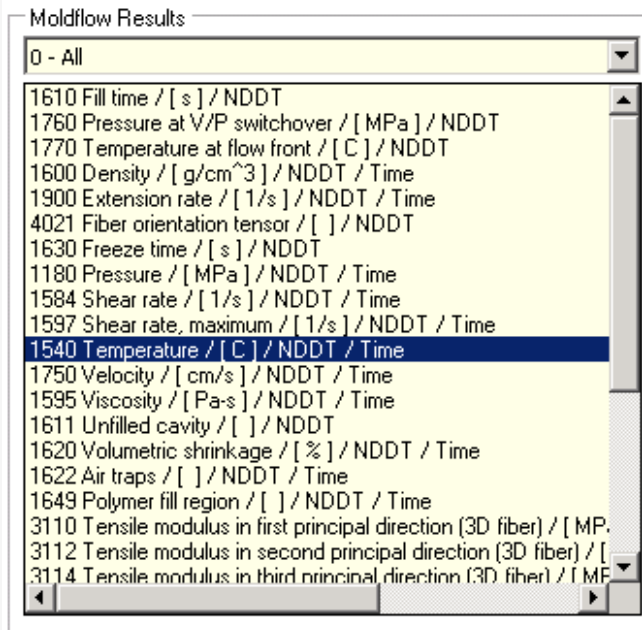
Moldflow Results

0 - All

1610 Fill time / [ s ] / NDDT
1760 Pressure at V/P switchover / [ MPa ] / NDDT
1770 Temperature at flow front / [ C ] / NDDT
1600 Density / [ g/cm^3 ] / NDDT / Time
1900 Extension rate / [ 1/s ] / NDDT / Time
4021 Fiber orientation tensor / [ ] / NDDT
1630 Freeze time / [ s ] / NDDT
1180 Pressure / [ MPa ] / NDDT / Time
1584 Shear rate / [ 1/s ] / NDDT / Time
1597 Shear rate, maximum / [ 1/s ] / NDDT / Time
1540 Temperature / [ C ] / NDDT / Time
1750 Velocity / [ cm/s ] / NDDT / Time
1595 Viscosity / [ Pa-s ] / NDDT / Time
1611 Unfilled cavity / [ ] / NDDT
1620 Volumetric shrinkage / [ % ] / NDDT / Time
1622 Air traps / [ ] / NDDT / Time
1649 Polymer fill region / [ ] / NDDT / Time
3110 Tensile modulus in first principal direction (3D fiber) / [ MP
3112 Tensile modulus in second principal direction (3D fiber) / [
3114 Tensile modulus in third principal direction (3D fiber) / [ MP